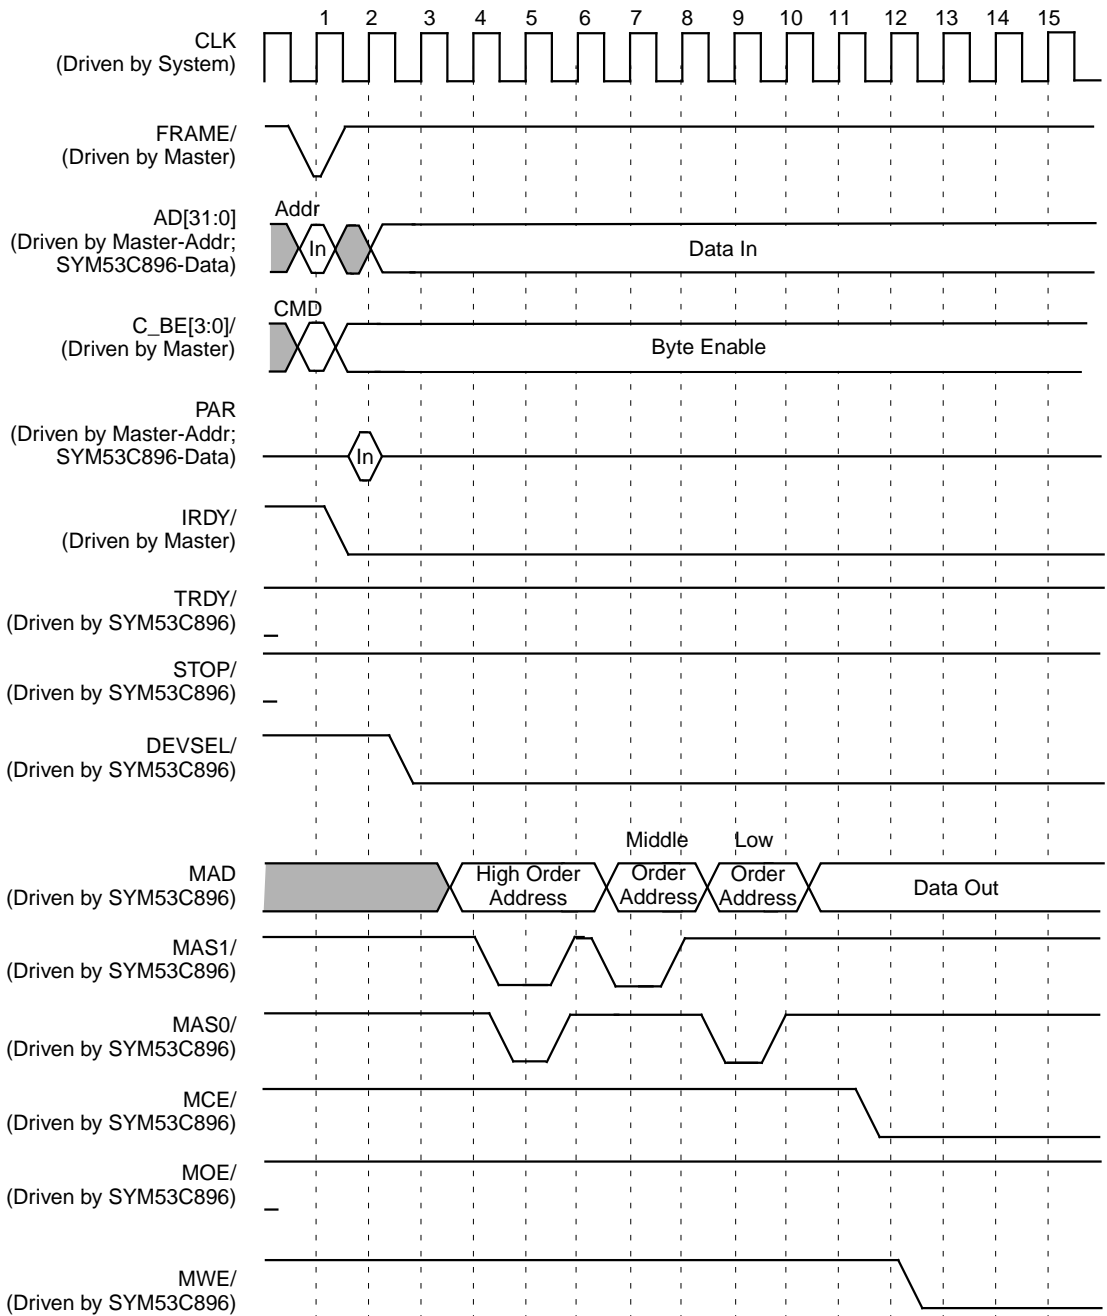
1 2 3 4 5 6 7 8 9 10 11 12 13 14 15

CLK
(Driven by System)

FRAME/
(Driven by Master)

AD[31:0]
(Driven by Master-Addr;
SYM53C896-Data)

Addr

In

Data In

C_BE[3:0]/
(Driven by Master)

CMD

Byte Enable

PAR
(Driven by Master-Addr;
SYM53C896-Data)

In

IRDY/
(Driven by Master)

TRDY/
(Driven by SYM53C896)

STOP/
(Driven by SYM53C896)

DEVSEL/
(Driven by SYM53C896)

Middle

Low

MAD
(Driven by SYM53C896)

High Order Address

Order Address

Order Address

Data Out

MAS1/
(Driven by SYM53C896)

MAS0/
(Driven by SYM53C896)

MCE/
(Driven by SYM53C896)

MOE/
(Driven by SYM53C896)

MWE/
(Driven by SYM53C896)